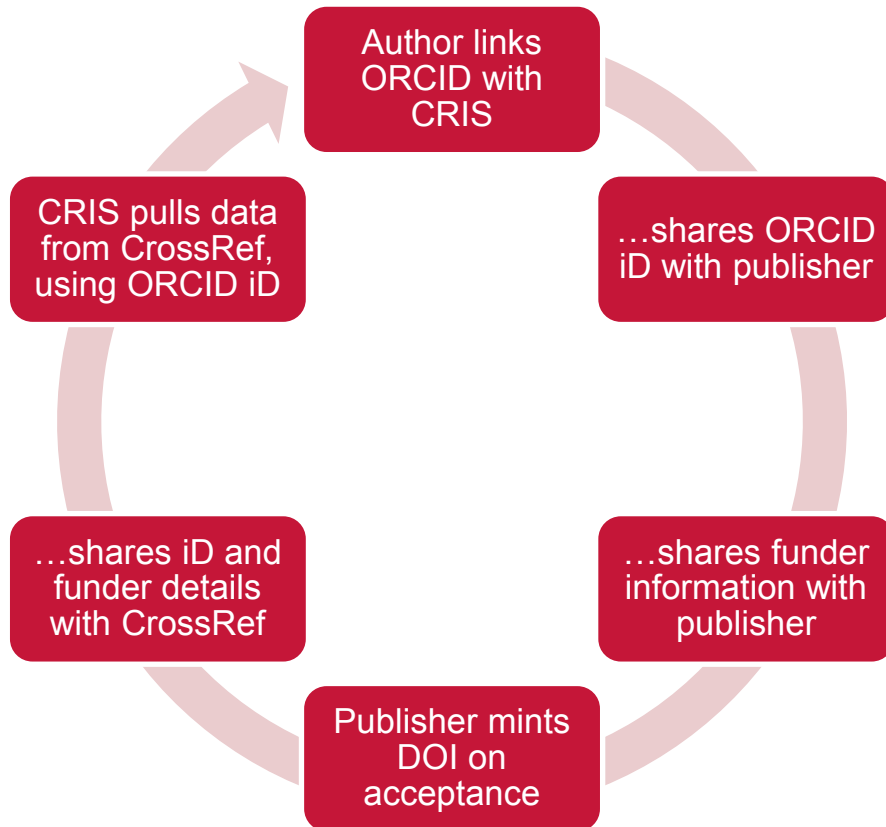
Author links ORCID with CRIS

…shares ORCID iD with publisher

…shares funder information with publisher

Publisher mints DOI on acceptance

…shares iD and funder details with CrossRef

CRIS pulls data from CrossRef, using ORCID iD